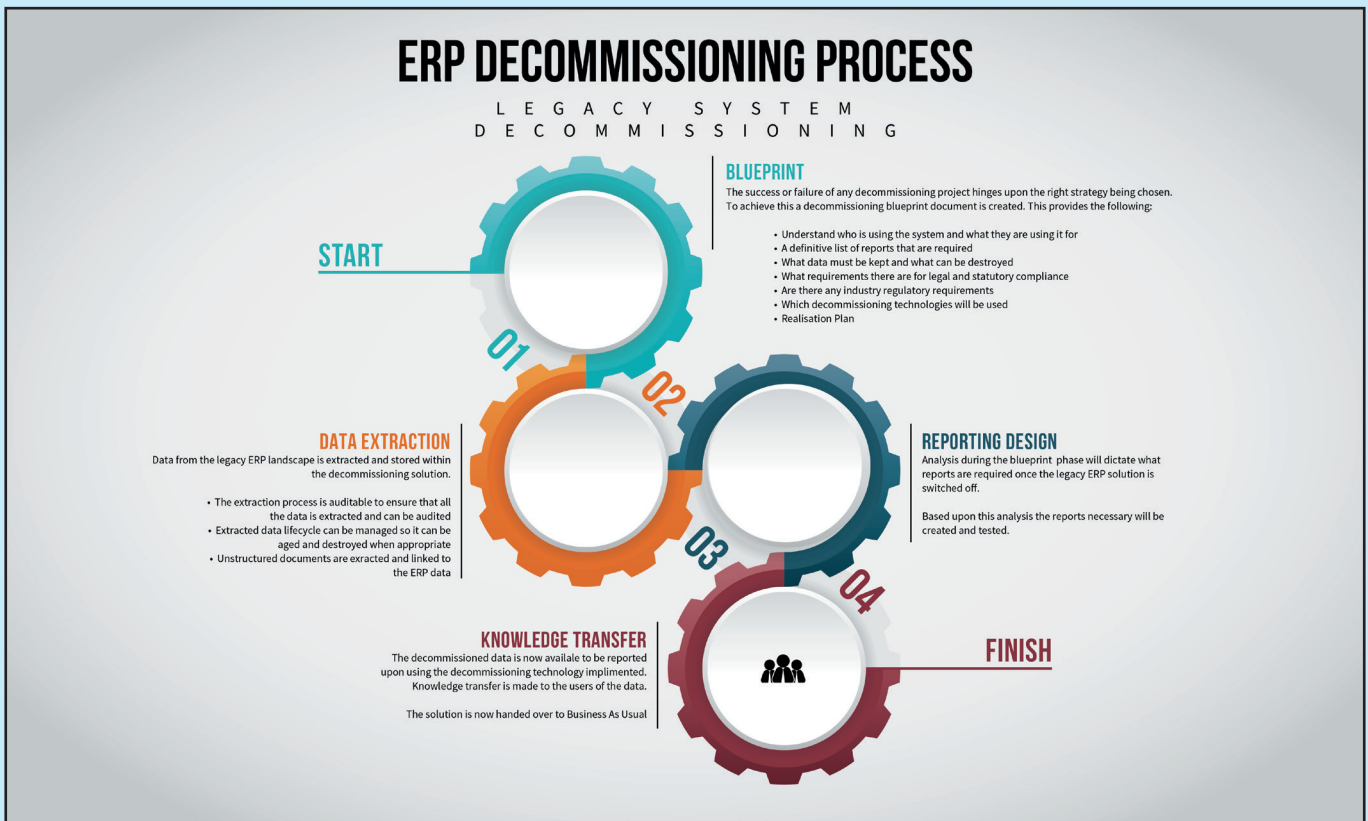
ERP DECOMMISSIONING PROCESS

LEGACY SYSTEM DECOMMISSIONING

START

01

BLUEPRINT

The success or failure of any decommissioning project hinges upon the right strategy being chosen. To achieve this a decommissioning blueprint document is created. This provides the following:

• Understand who is using the system and what they are using it for
• A definitive list of reports that are required
• What data must be kept and what can be destroyed
• What requirements there are for legal and statutory compliance
• Are there any industry regulatory requirements
• Which decommissioning technologies will be used
• Realisation Plan

02

DATA EXTRACTION

Data from the legacy ERP landscape is extracted and stored within the decommissioning solution.

• The extraction process is auditable to ensure that all the data is extracted and can be audited
• Extracted data lifecycle can be managed so it can be aged and destroyed when appropriate
• Unstructured documents are exracted and linked to the ERP data

03

REPORTING DESIGN

Analysis during the blueprint phase will dictate what reports are required once the legacy ERP solution is switched off.

Based upon this analysis the reports necessary will be created and tested.

04

KNOWLEDGE TRANSFER

The decommissioned data is now availale to be reported upon using the decommissioning technology implimented. Knowledge transfer is made to the users of the data.

The solution is now handed over to Business As Usual

FINISH